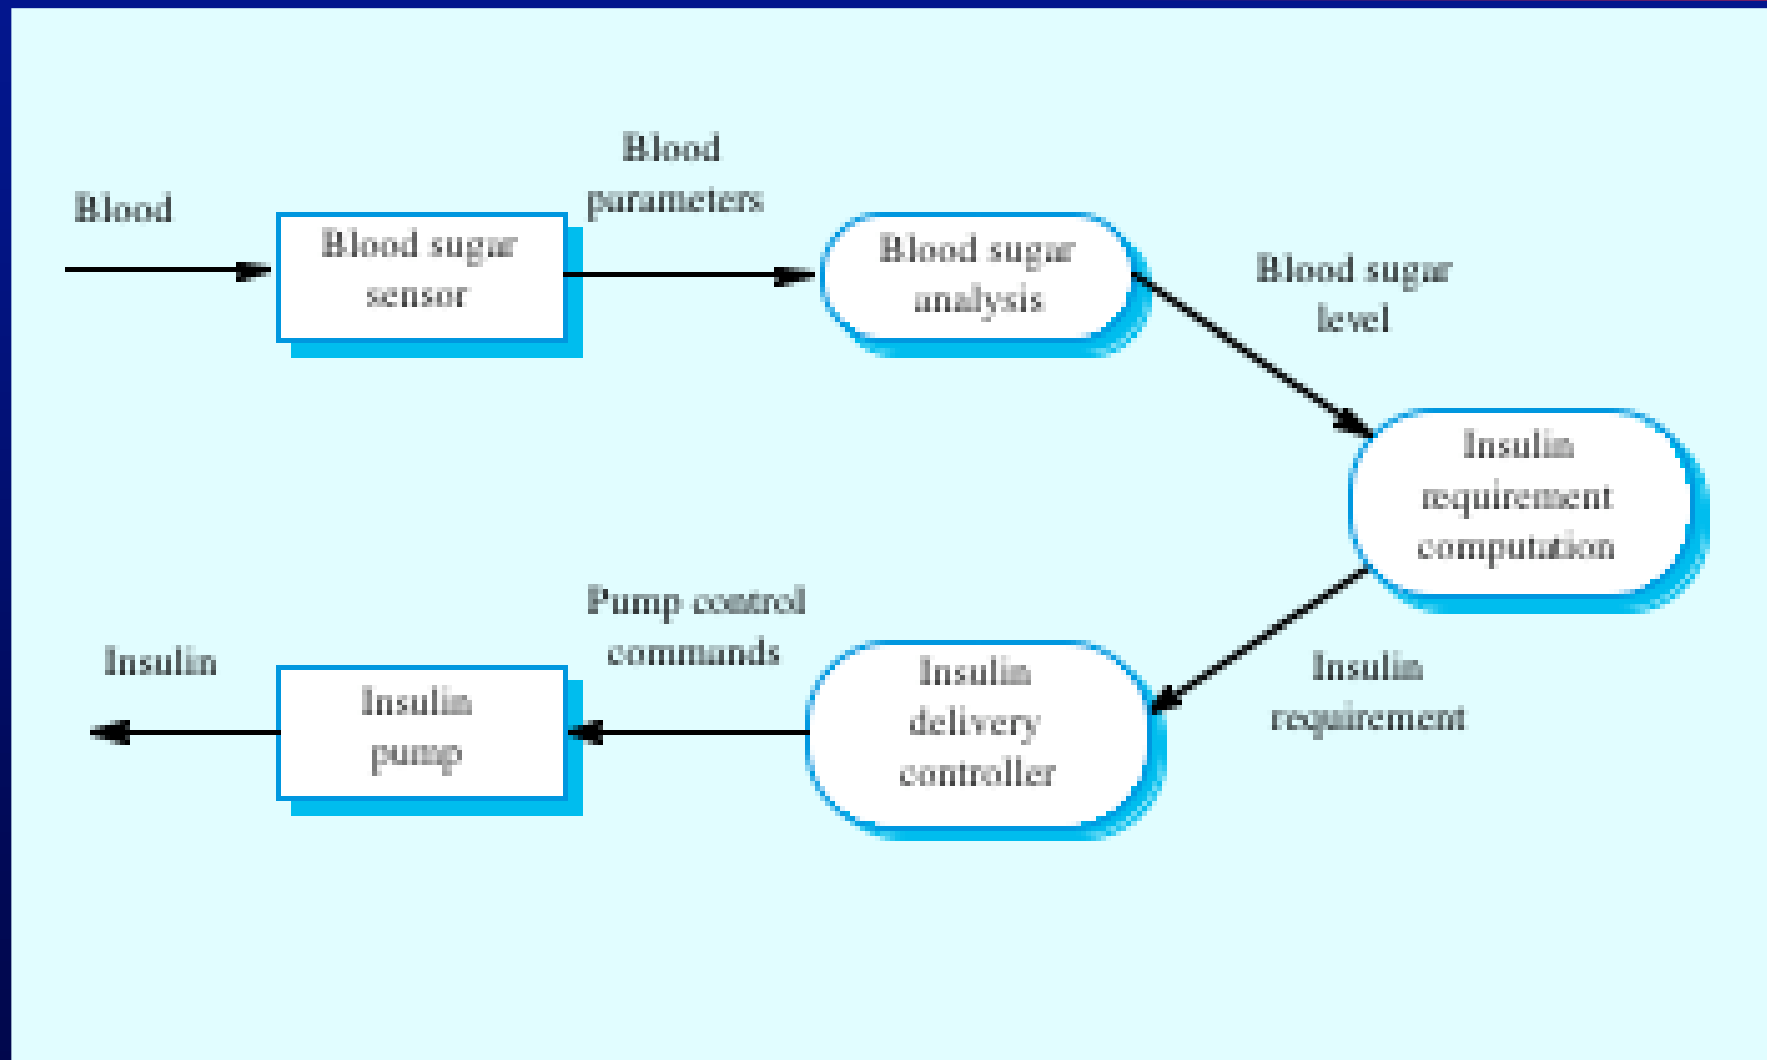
Blood

Blood sugar sensor

Blood parameters

Blood sugar analysis

Blood sugar level

Insulin requirement computation

Insulin requirement

Insulin delivery controller

Pump control commands

Insulin pump

Insulin